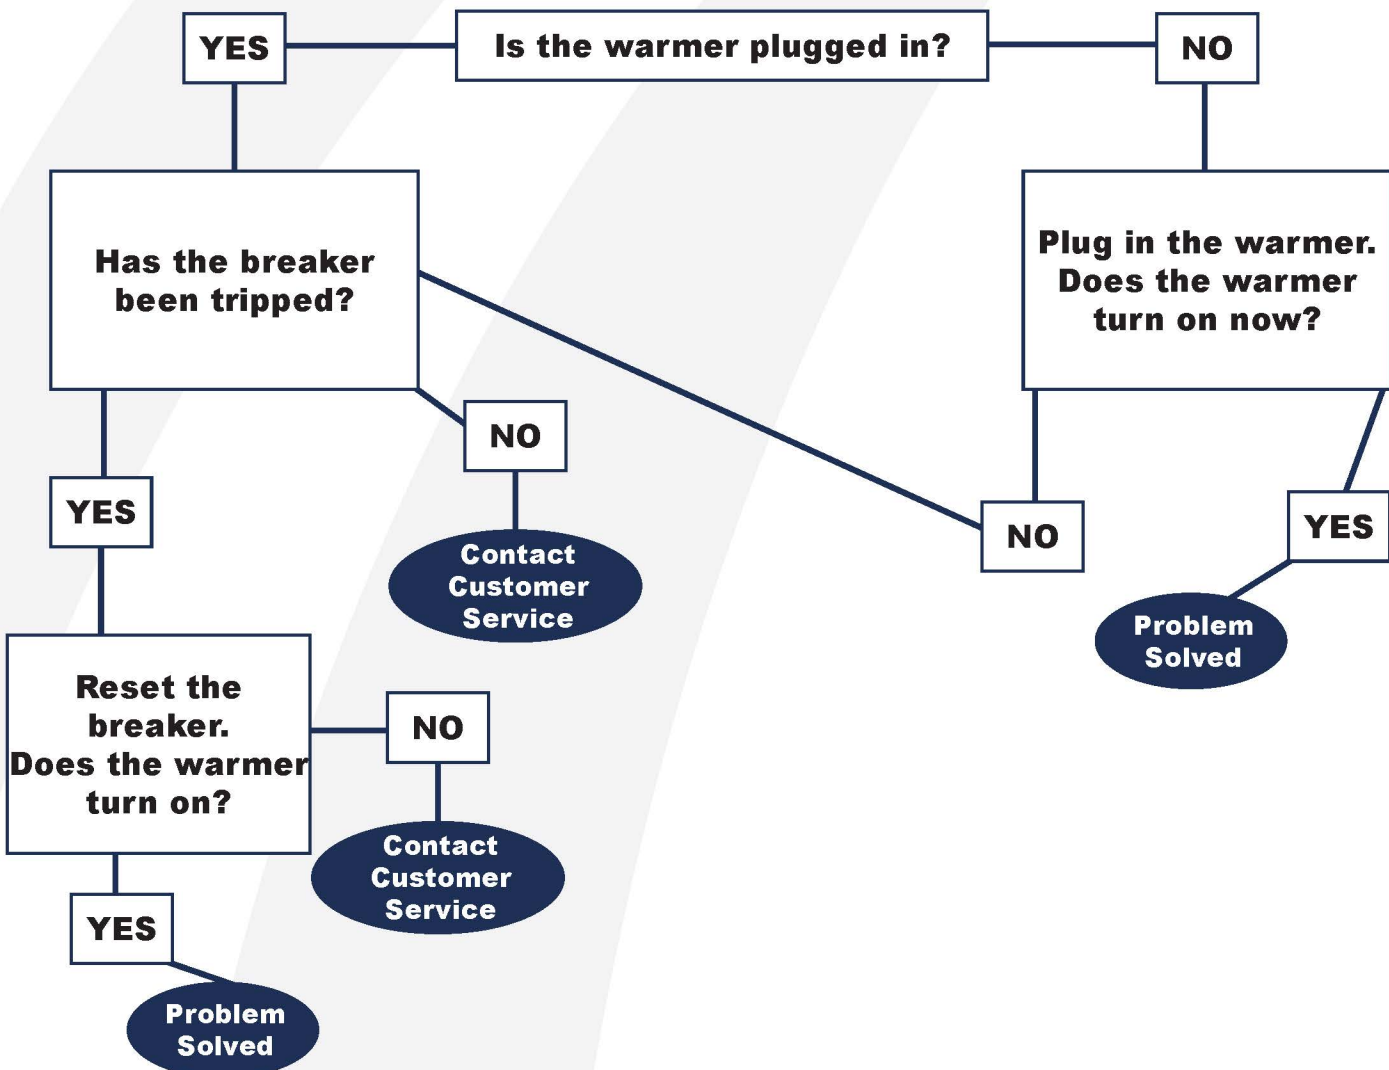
YES

Is the warmer plugged in?

NO

Has the breaker been tripped?

Plug in the warmer. Does the warmer turn on now?

NO

YES

Contact Customer Service

NO

YES

Problem Solved

Reset the breaker. Does the warmer turn on?

NO

Contact Customer Service

YES

Problem Solved